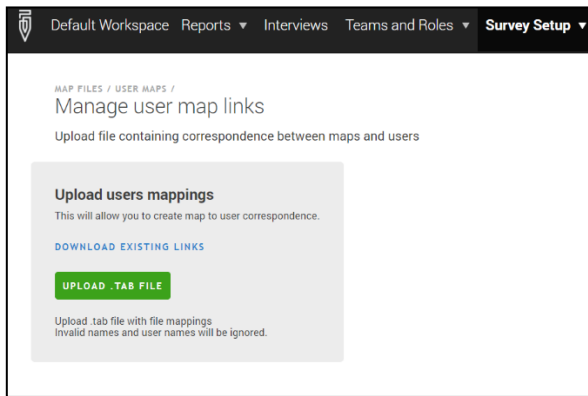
Default Workspace Reports ▾ Interviews Teams and Roles ▾ Survey Setup ▾

MAP FILES / USER MAPS /
Manage user map links

Upload file containing correspondence between maps and users

Upload users mappings

This will allow you to create map to user correspondence.

DOWNLOAD EXISTING LINKS

UPLOAD .TAB FILE

Upload .tab file with file mappings
Invalid names and user names will be ignored.